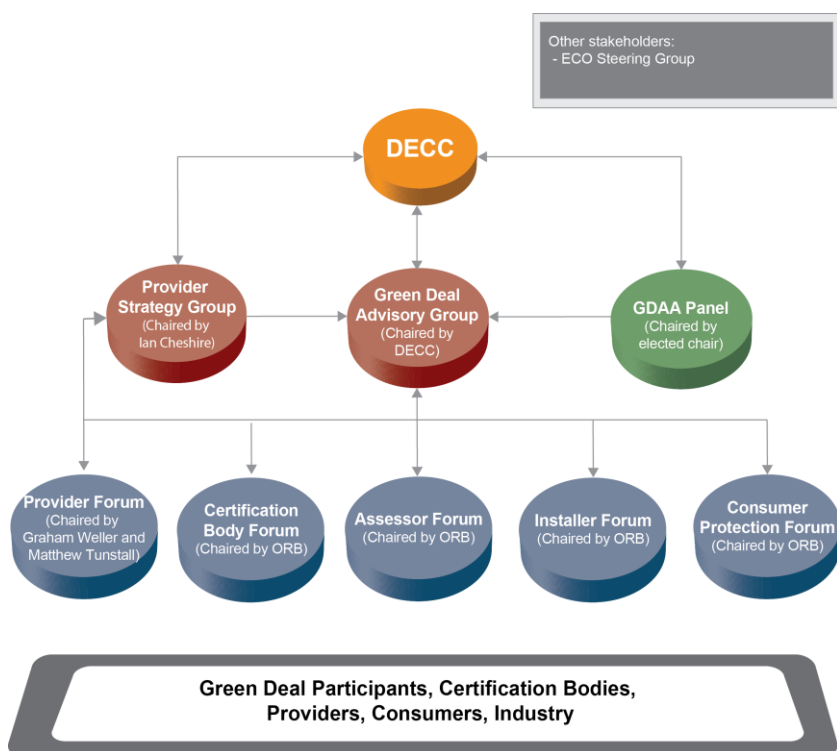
Other stakeholders:
- ECO Steering Group

DECC

Provider Strategy Group
(Chaired by Ian Cheshire)

Green Deal Advisory Group
(Chaired by DECC)

GDAA Panel
(Chaired by elected chair)

Provider Forum
(Chaired by Graham Weller and Matthew Tunstall)

Certification Body Forum
(Chaired by ORB)

Assessor Forum
(Chaired by ORB)

Installer Forum
(Chaired by ORB)

Consumer Protection Forum
(Chaired by ORB)

Green Deal Participants, Certification Bodies, Providers, Consumers, Industry